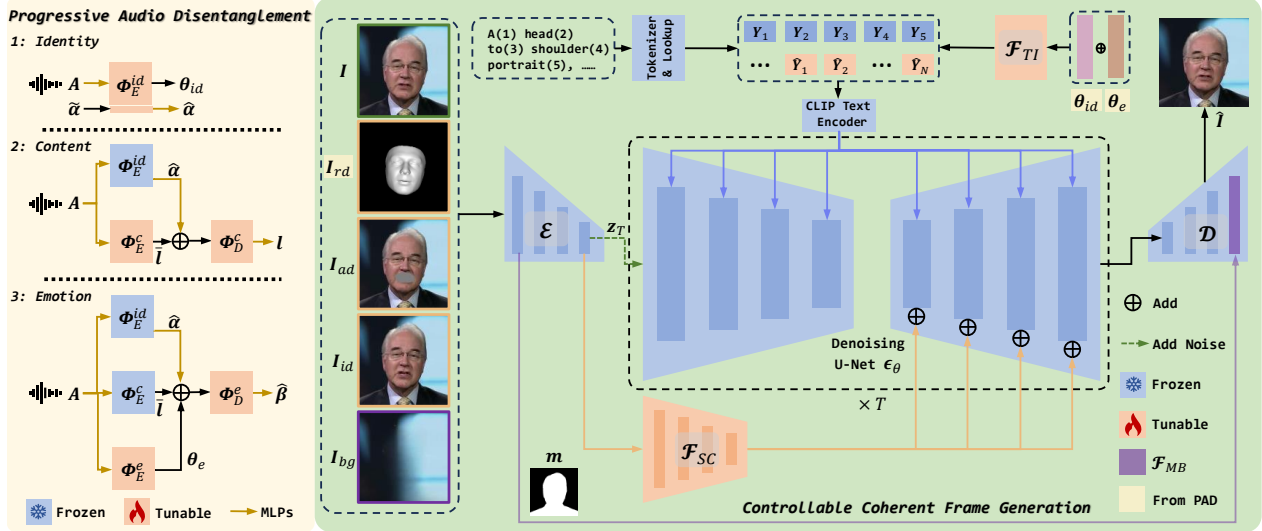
Progressive Audio Disentanglement

1: Identity

$A$ $\Phi_E^{id}$ $\theta_{id}$

$\tilde{\alpha}$ $\hat{\alpha}$

2: Content

$\Phi_E^{id}$ $\hat{\alpha}$

$A$

$\Phi_E^c$ $\bar{l}$ $\oplus$ $\Phi_D^c$ $l$

3: Emotion

$\Phi_E^{id}$ $\hat{\alpha}$

$A$ $\Phi_E^c$ $\bar{l}$ $\oplus$ $\Phi_D^e$ $\hat{\beta}$

$\Phi_E^e$ $\theta_e$

Frozen Tunable MLPs

$I$

$I_{rd}$

$I_{ad}$

$I_{id}$

$I_{bg}$

A(1) head(2) to(3) shoulder(4) portrait(5), ......

Tokenizer & Lookup

$Y_1$ $Y_2$ $Y_3$ $Y_4$ $Y_5$

... $\hat{Y}_1$ $\hat{Y}_2$ ... $\hat{Y}_N$

$\mathcal{F}_{TI}$

$\oplus$

$\theta_{id}$ $\theta_e$

CLIP Text Encoder

$\mathcal{E}$

$z_T$

Denoising U-Net $\epsilon_\theta$

$\times T$

$\mathcal{D}$

$\hat{I}$

$\oplus$ Add

Add Noise

Frozen

Tunable

$\mathcal{F}_{MB}$

From PAD

$\mathcal{F}_{SC}$

$m$

Controllable Coherent Frame Generation